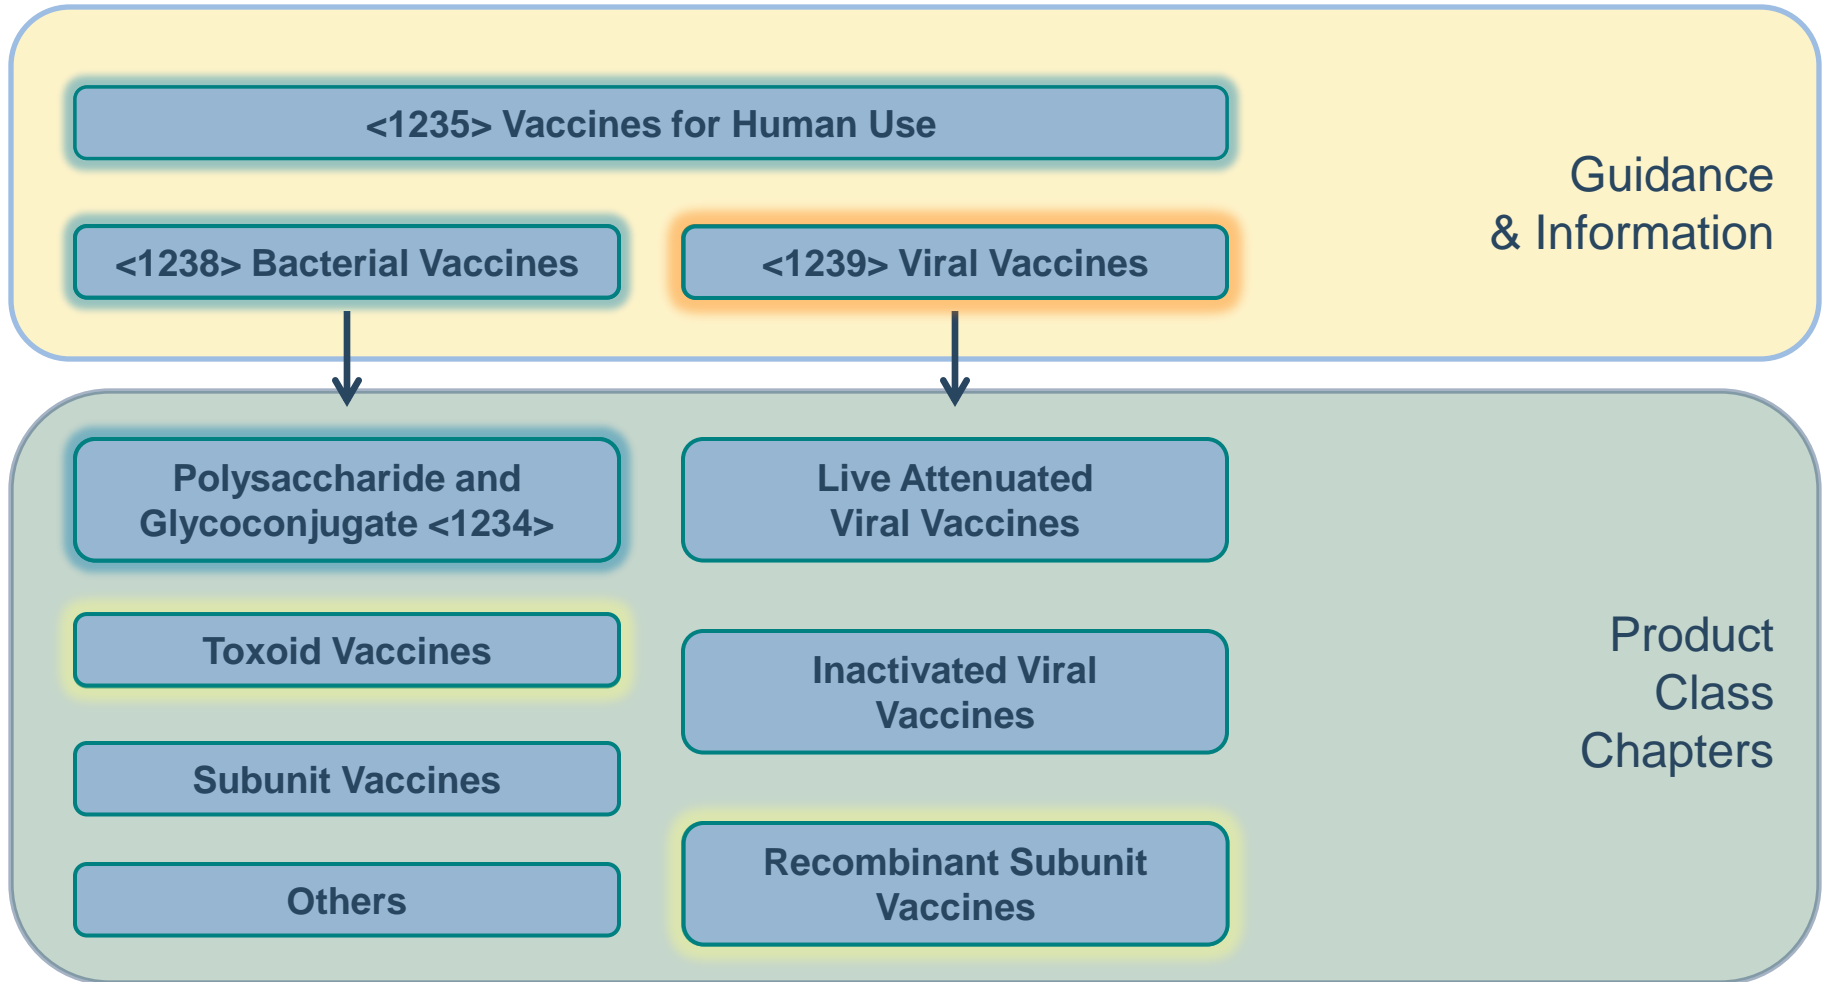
<1235> Vaccines for Human Use

<1238> Bacterial Vaccines

<1239> Viral Vaccines

Guidance & Information

Polysaccharide and Glycoconjugate <1234>

Toxoid Vaccines

Subunit Vaccines

Others

Live Attenuated Viral Vaccines

Inactivated Viral Vaccines

Recombinant Subunit Vaccines

Product Class Chapters